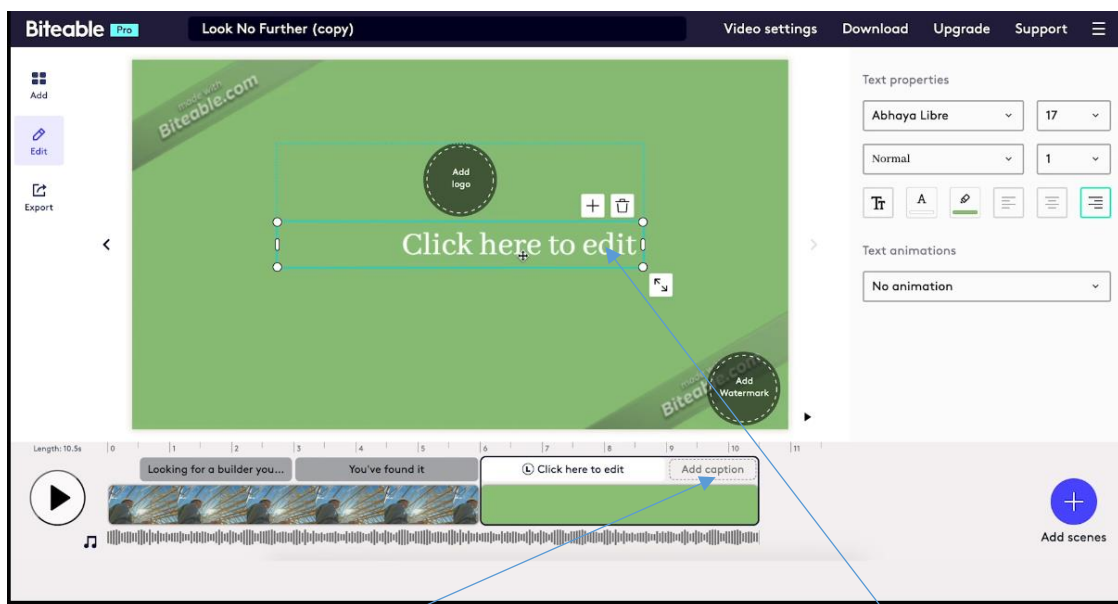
Biteable Pro

Look No Further (copy)

Video settings Download Upgrade Support

Add

Edit

Export

made with Biteable.com

Add logo

Click here to edit

Add Watermark

made with Biteable.com

Text properties

Abhaya Libre

17

Normal

1

Tт

A

Text animations

No animation

Length: 10.5s

0 1 2 3 4 5 6 7 8 9 10 11

Looking for a builder you...

You've found it

Click here to edit

Add caption

Add scenes